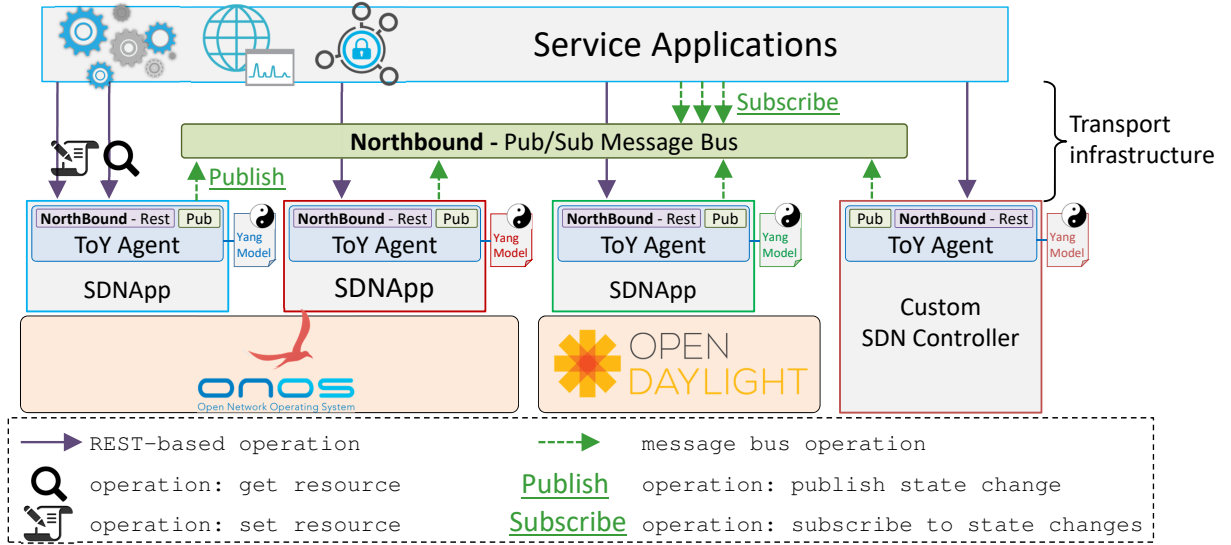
Service Applications

Subscribe

Transport infrastructure

**Northbound -** Pub/Sub Message Bus

Publish

NorthBound - Rest Pub
ToY Agent
Yang Model
SDNApp

NorthBound - Rest Pub
ToY Agent
Yang Model
SDNApp

NorthBound - Rest Pub
ToY Agent
Yang Model
SDNApp

Pub NorthBound - Rest
ToY Agent
Yang Model
Custom SDN Controller

onos
Open Network Operating System

OPEN DAYLIGHT

REST-based operation
message bus operation
operation: get resource
Publish operation: publish state change
operation: set resource
Subscribe operation: subscribe to state changes